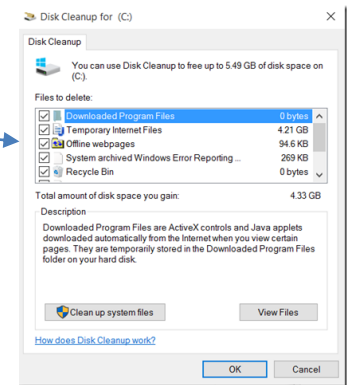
Disk Cleanup for (C:)

×

Disk Cleanup

You can use Disk Cleanup to free up to 5.49 GB of disk space on (C:).

Files to delete:

| | | |
|---|---|---|
| ☑ | Downloaded Program Files | 0 bytes |
| ☑ | Temporary Internet Files | 4.21 GB |
| ☑ | Offline webpages | 94.6 KB |
| ☐ | System archived Windows Error Reporting ... | 269 KB |
| ☑ | Recycle Bin | 0 bytes |

Total amount of disk space you gain: 4.33 GB

Description

Downloaded Program Files are ActiveX controls and Java applets downloaded automatically from the Internet when you view certain pages. They are temporarily stored in the Downloaded Program Files folder on your hard disk.

Clean up system files

View Files

How does Disk Cleanup work?

OK

Cancel